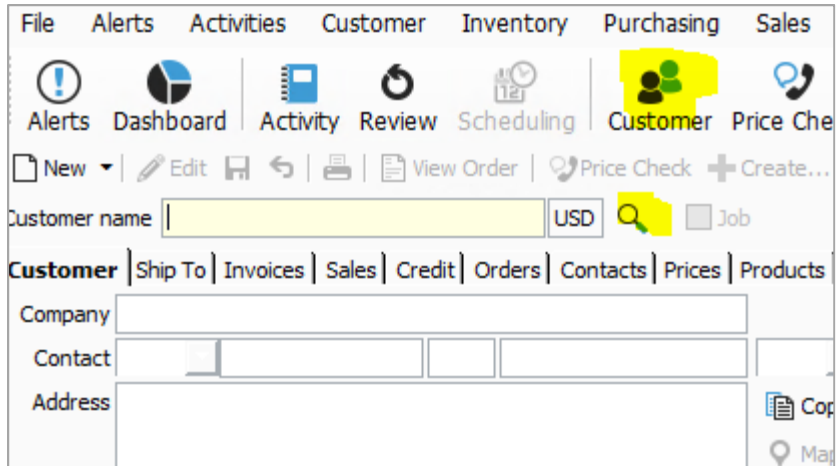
File Alerts Activities Customer Inventory Purchasing Sales

Alerts Dashboard Activity Review Scheduling Customer Price Che

New Edit View Order Price Check Create...

Customer name USD Job

Customer Ship To Invoices Sales Credit Orders Contacts Prices Products

Company

Contact

Address

Cop

Ma